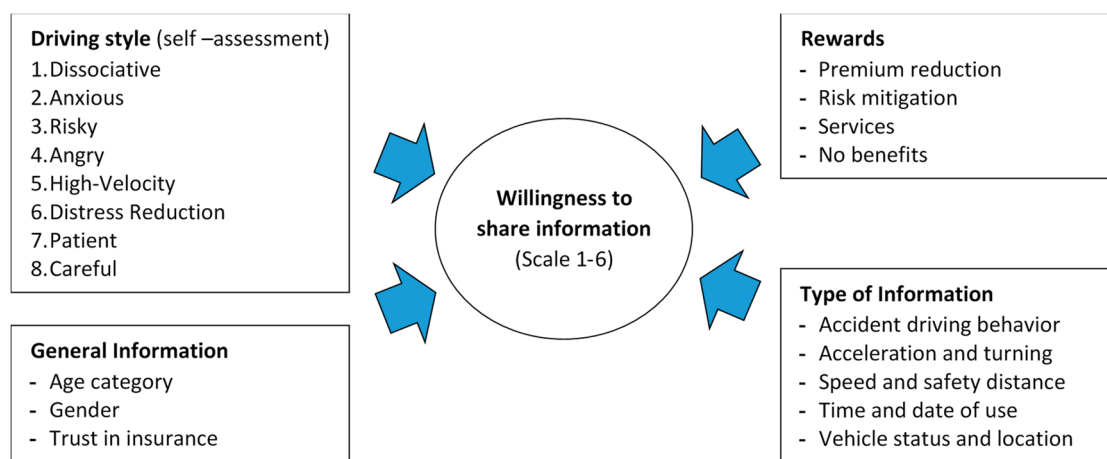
**Driving style** (self –assessment)
1.Dissociative
2.Anxious
3.Risky
4.Angry
5.High-Velocity
6.Distress Reduction
7.Patient
8.Careful

**Rewards**
- Premium reduction
- Risk mitigation
- Services
- No benefits

**Willingness to share information**
(Scale 1-6)

**General Information**
- Age category
- Gender
- Trust in insurance

**Type of Information**
- Accident driving behavior
- Acceleration and turning
- Speed and safety distance
- Time and date of use
- Vehicle status and location